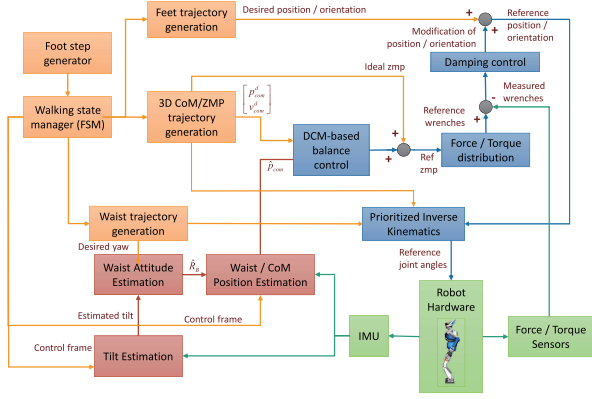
Foot step generator

Walking state manager (FSM)

Feet trajectory generation

Desired position / orientation

3D CoM/ZMP trajectory generation

$\begin{bmatrix} p^d_{com} \\ v^d_{com} \end{bmatrix}$

Ideal zmp

DCM-based balance control

$\hat{p}_{com}$

+

+

Ref zmp

Force / Torque distribution

Reference wrenches

+

-

Measured wrenches

Damping control

Modification of position / orientation

+

+

Reference position / orientation

Waist trajectory generation

Desired yaw

Prioritized Inverse Kinematics

Reference joint angles

Waist Attitude Estimation

$\hat{R}_B$

Waist / CoM Position Estimation

Estimated tilt

Control frame

Control frame

Tilt Estimation

IMU

Robot Hardware

Force / Torque Sensors